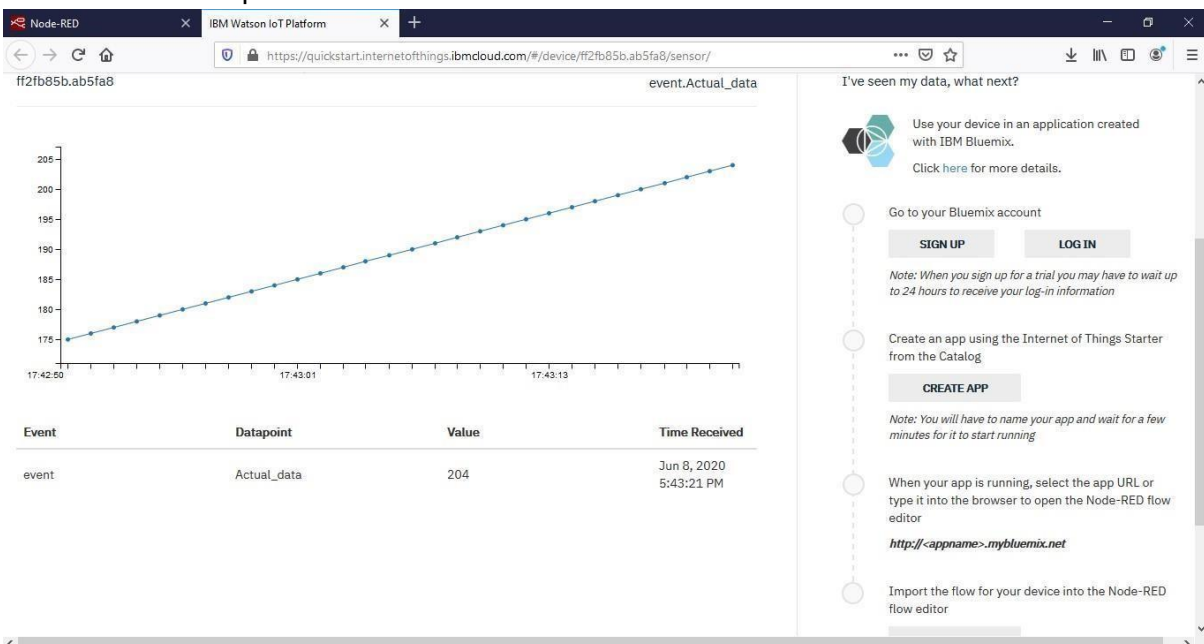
Node-RED
IBM Watson IoT Platform
https://quickstart.internetofthings.ibmcloud.com/#/device/ff2fb85b.ab5fa8/sensor/

ff2fb85b.ab5fa8

event.Actual_data

205
200
195
190
185
180
175

17:42:50
17:43:01
17:43:13

| Event | Datapoint | Value | Time Received |
|---|---|---|---|
| event | Actual_data | 204 | Jun 8, 2020 5:43:21 PM |

I've seen my data, what next?

Use your device in an application created with IBM Bluemix.

Click here for more details.

Go to your Bluemix account

SIGN UP

LOG IN

Note: When you sign up for a trial you may have to wait up to 24 hours to receive your log-in information

Create an app using the Internet of Things Starter from the Catalog

CREATE APP

Note: You will have to name your app and wait for a few minutes for it to start running

When your app is running, select the app URL or type it into the browser to open the Node-RED flow editor

http://<appname>.mybluemix.net

Import the flow for your device into the Node-RED flow editor